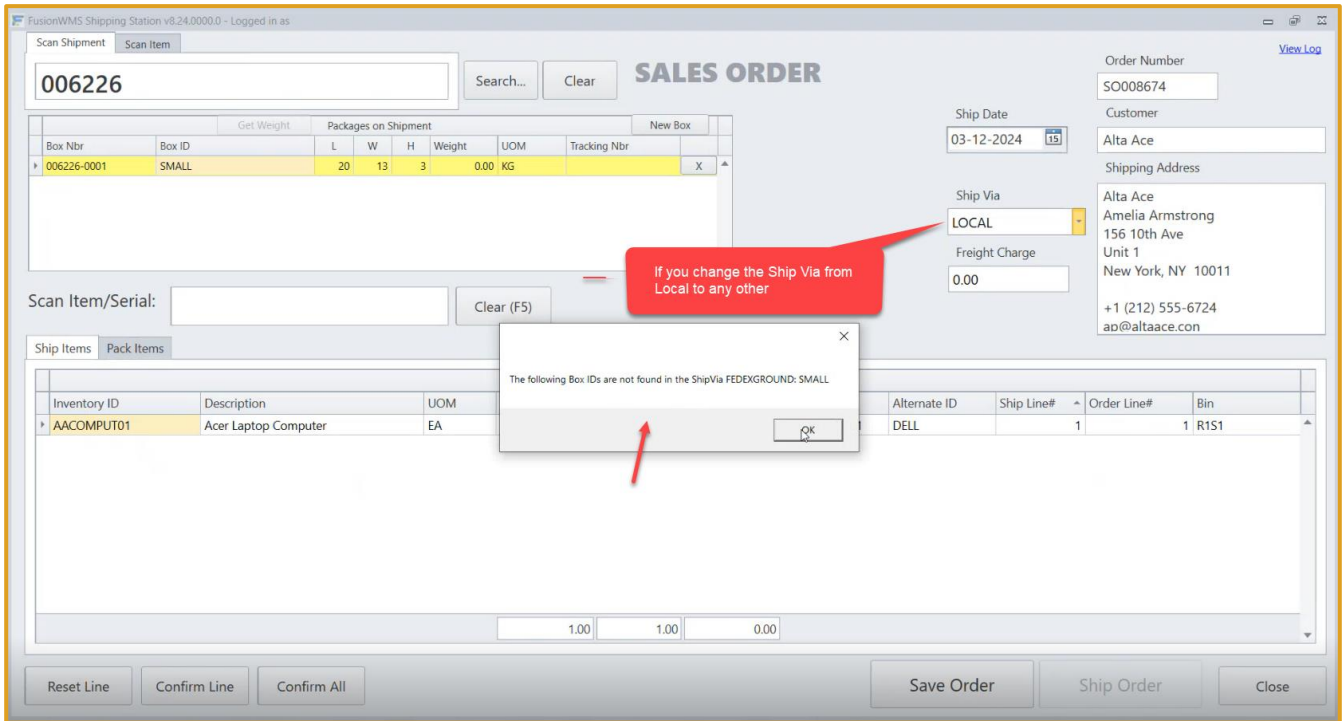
FusionWMS Shipping Station v8.24.0000.0 - Logged in as

Scan Shipment
Scan Item

006226

Search...
Clear

SALES ORDER

View Log

Order Number
SO008674

Ship Date
03-12-2024

Customer
Alta Ace

Shipping Address
Alta Ace
Amelia Armstrong
156 10th Ave
Unit 1
New York, NY 10011

+1 (212) 555-6724
ap@altaace.con

Ship Via
LOCAL

Freight Charge
0.00

Get Weight
Packages on Shipment
New Box

| Box Nbr | Box ID | L | W | H | Weight | UOM | Tracking Nbr | |
|---|---|---|---|---|---|---|---|---|
| 006226-0001 | SMALL | 20 | 13 | 3 | 0.00 | KG | | X |

If you change the Ship Via from Local to any other

Scan Item/Serial:
Clear (F5)

The following Box IDs are not found in the ShipVia FEDEXGROUND: SMALL

OK

Ship Items
Pack Items

| Inventory ID | Description | UOM | Alternate ID | Ship Line# | Order Line# | Bin |
|---|---|---|---|---|---|---|
| AACOMPUT01 | Acer Laptop Computer | EA | DELL | 1 | 1 | R1S1 |

1.00
1.00
0.00

Reset Line
Confirm Line
Confirm All
Save Order
Ship Order
Close